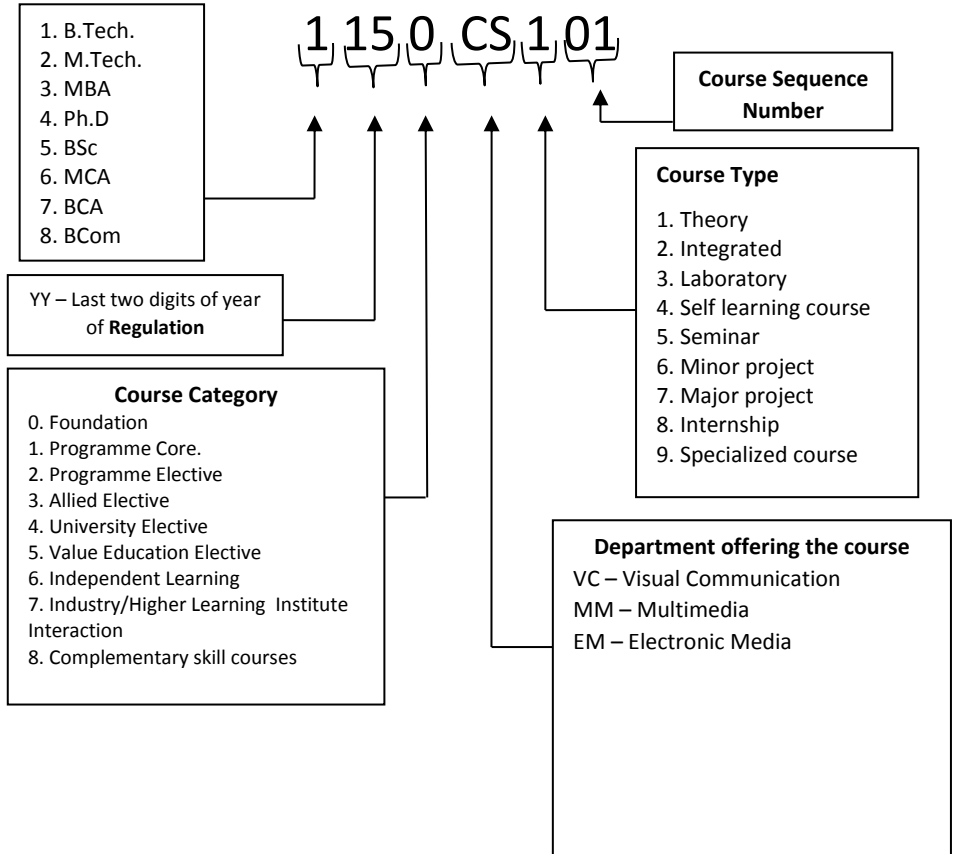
1. B.Tech.
2. M.Tech.
3. MBA
4. Ph.D
5. BSc
6. MCA
7. BCA
8. BCom

1 15 0 CS 1 01

Course Sequence Number

Course Type

1. Theory
2. Integrated
3. Laboratory
4. Self learning course
5. Seminar
6. Minor project
7. Major project
8. Internship
9. Specialized course

YY – Last two digits of year of **Regulation**

**Course Category**

0. Foundation
1. Programme Core.
2. Programme Elective
3. Allied Elective
4. University Elective
5. Value Education Elective
6. Independent Learning
7. Industry/Higher Learning Institute Interaction
8. Complementary skill courses

**Department offering the course**

VC – Visual Communication
MM – Multimedia
EM – Electronic Media